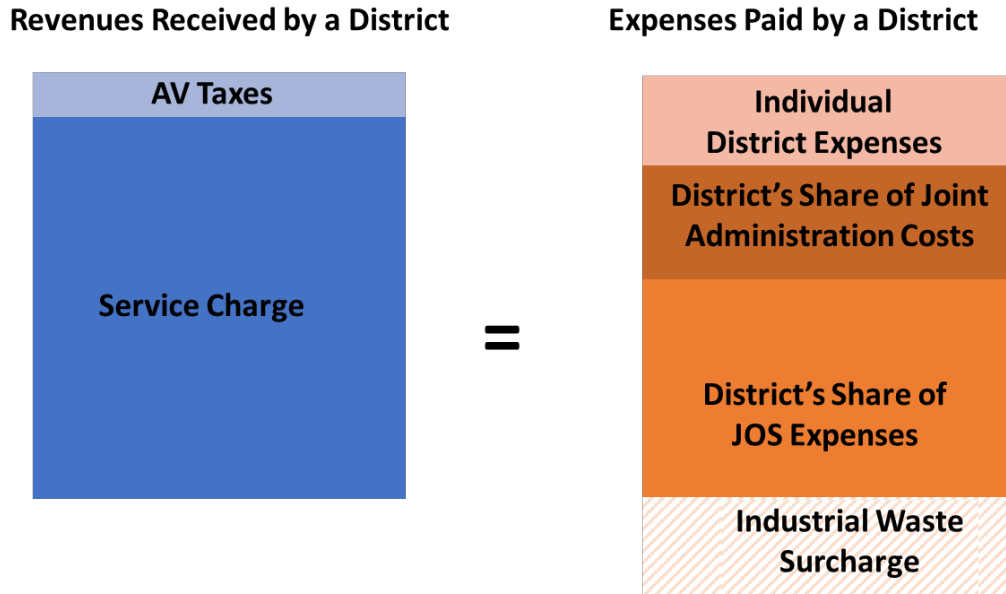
Revenues Received by a District

AV Taxes

Service Charge

=

Expenses Paid by a District

Individual District Expenses

District's Share of Joint Administration Costs

District's Share of JOS Expenses

Industrial Waste Surcharge